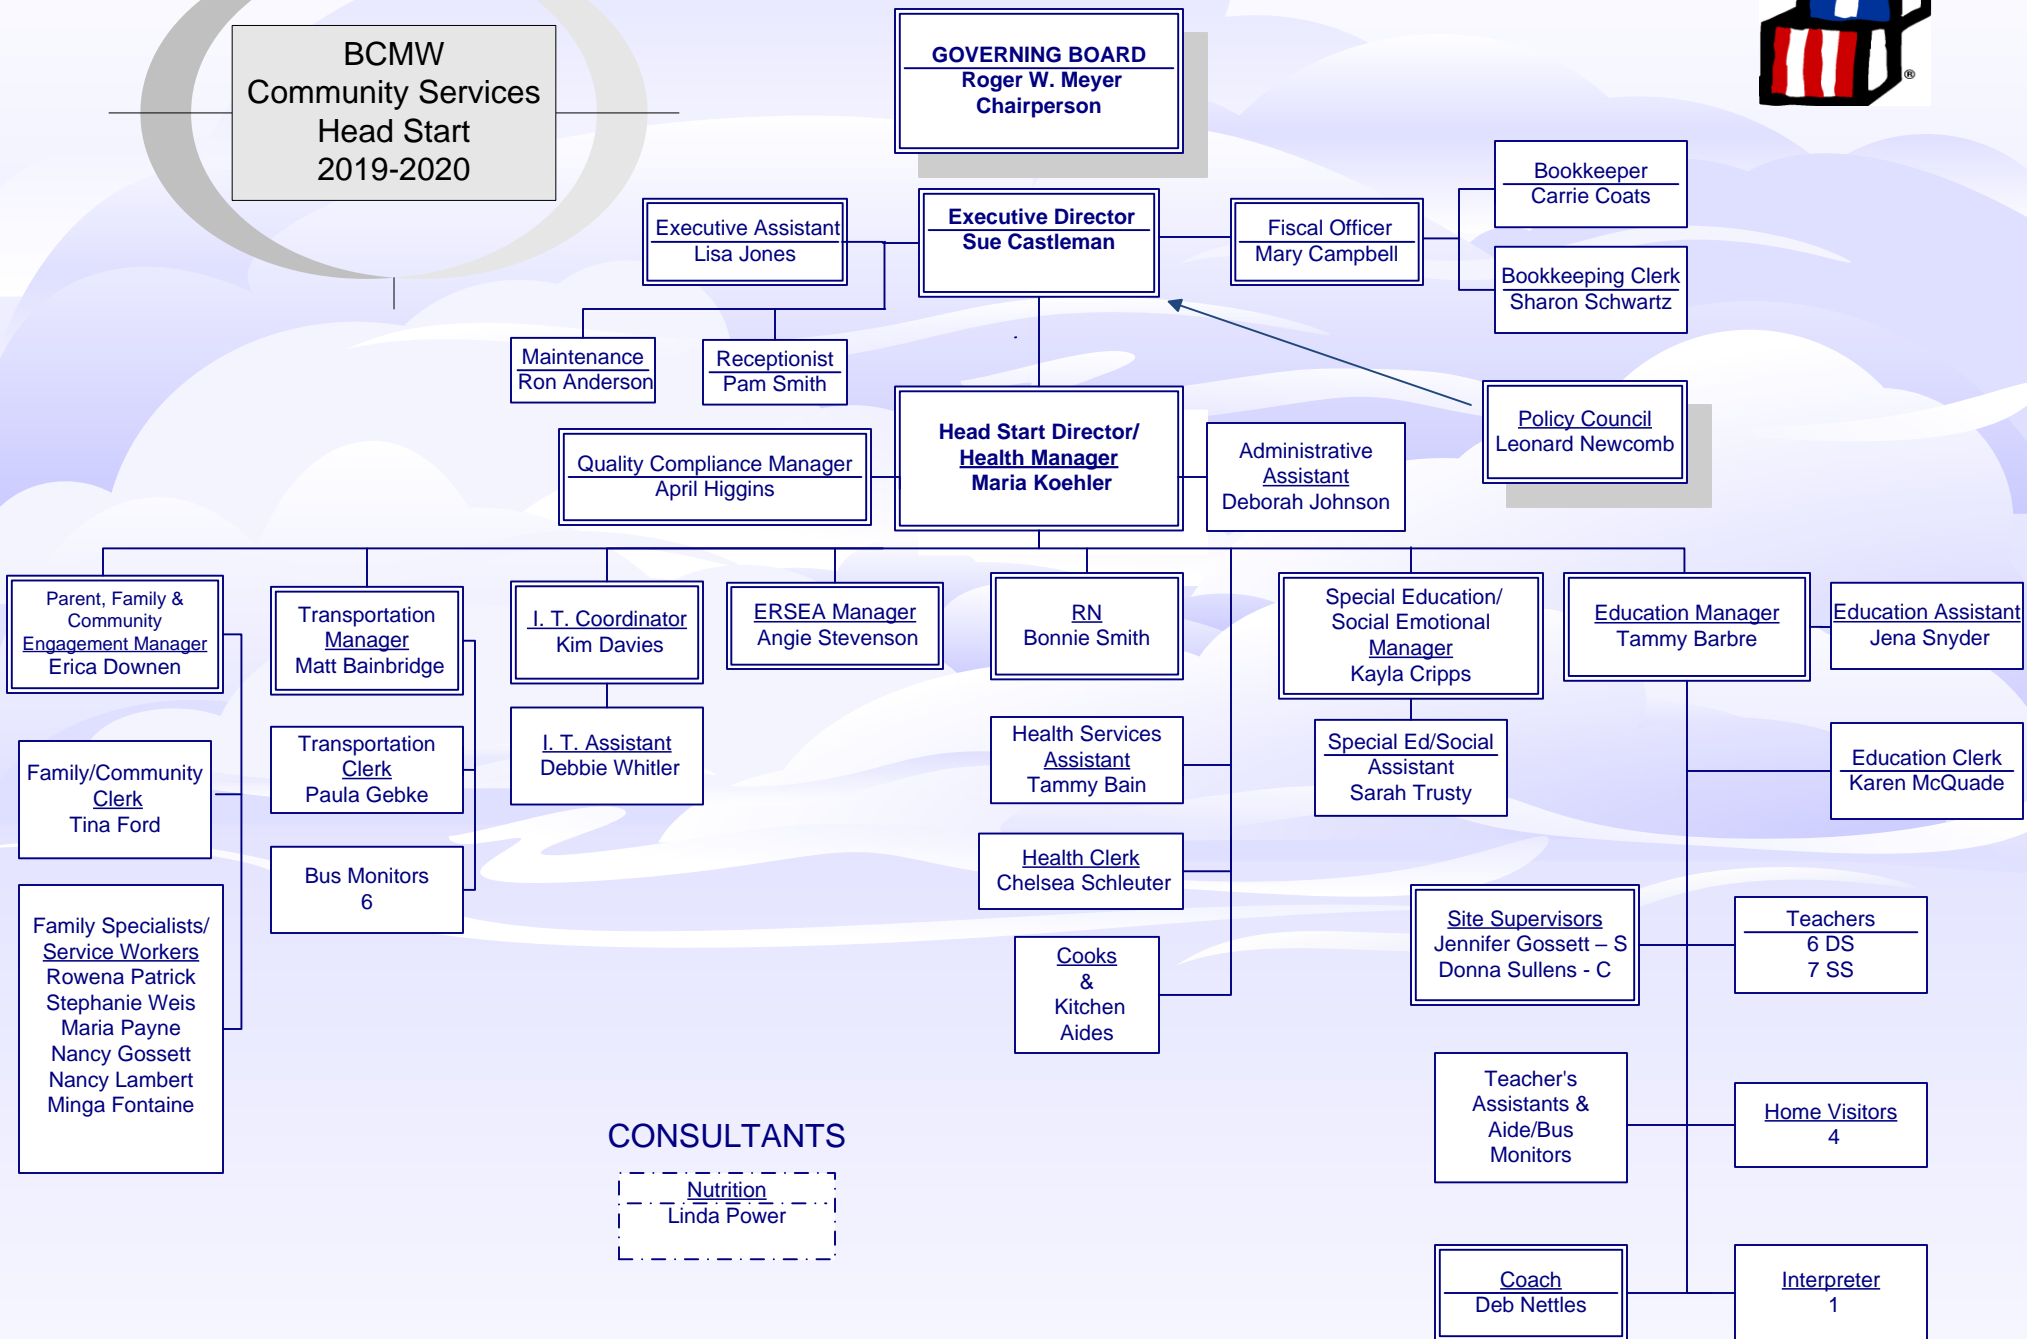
BCMW
Community Services
Head Start
2019-2020

GOVERNING BOARD
Roger W. Meyer
Chairperson

Executive Assistant
Lisa Jones

Executive Director
Sue Castleman

Fiscal Officer
Mary Campbell

Bookkeeper
Carrie Coats

Bookkeeping Clerk
Sharon Schwartz

Maintenance
Ron Anderson

Receptionist
Pam Smith

Policy Council
Leonard Newcomb

Quality Compliance Manager
April Higgins

Head Start Director/
Health Manager
Maria Koehler

Administrative
Assistant
Deborah Johnson

Parent, Family & Community Engagement Manager
Erica Downen

Transportation Manager
Matt Bainbridge

I. T. Coordinator
Kim Davies

ERSEA Manager
Angie Stevenson

RN
Bonnie Smith

Special Education/ Social Emotional Manager
Kayla Cripps

Education Manager
Tammy Barbre

Education Assistant
Jena Snyder

Family/Community Clerk
Tina Ford

Transportation Clerk
Paula Gebke

I. T. Assistant
Debbie Whitler

Health Services Assistant
Tammy Bain

Special Ed/Social Assistant
Sarah Trusty

Education Clerk
Karen McQuade

Bus Monitors
6

Health Clerk
Chelsea Schleuter

Site Supervisors
Jennifer Gossett – S
Donna Sullens - C

Teachers
6 DS
7 SS

Family Specialists/ Service Workers
Rowena Patrick
Stephanie Weis
Maria Payne
Nancy Gossett
Nancy Lambert
Minga Fontaine

Cooks
&
Kitchen
Aides

Teacher's Assistants & Aide/Bus Monitors

Home Visitors
4

CONSULTANTS

Nutrition
Linda Power

Coach
Deb Nettles

Interpreter
1